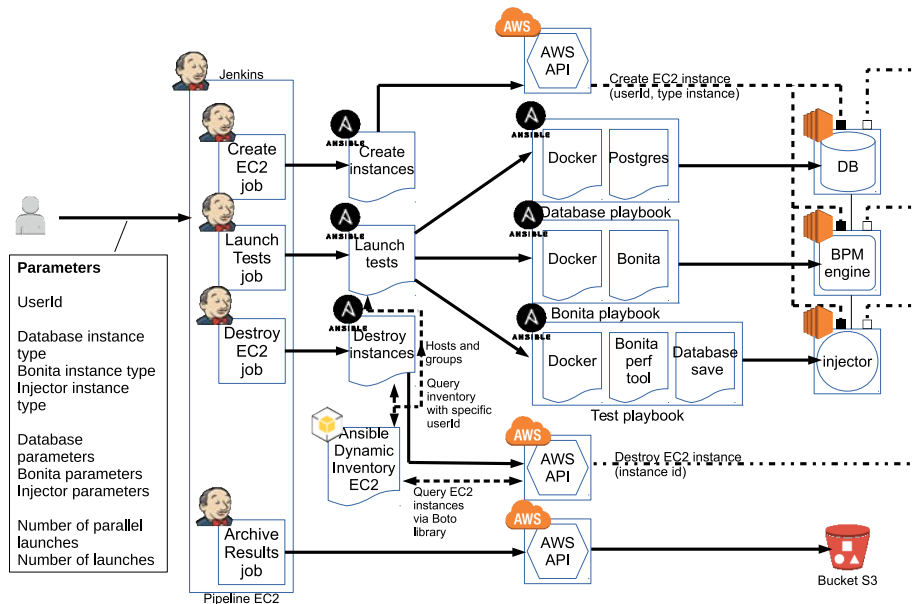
AWS

AWS API

Create EC2 instance (userId, type instance)

Jenkins

Create EC2 job

ANSIBLE

Create instances

ANSIBLE

Docker

Postgres

DB

Database playbook

Launch Tests job

ANSIBLE

Launch tests

ANSIBLE

Docker

Bonita

BPM engine

Parameters

UserId

Database instance type
Bonita instance type
Injector instance type

Database parameters
Bonita parameters
Injector parameters

Number of parallel launches
Number of launches

Destroy EC2 job

ANSIBLE

Destroy instances

Bonita playbook

ANSIBLE

Hosts and groups

Docker

Bonita perf tool

Database save

injector

Query inventory with specific userId

Test playbook

Ansible Dynamic Inventory EC2

AWS

AWS API

Destroy EC2 instance (instance id)

Query EC2 instances via Boto library

AWS

Archive Results job

AWS API

Bucket S3

Pipeline EC2